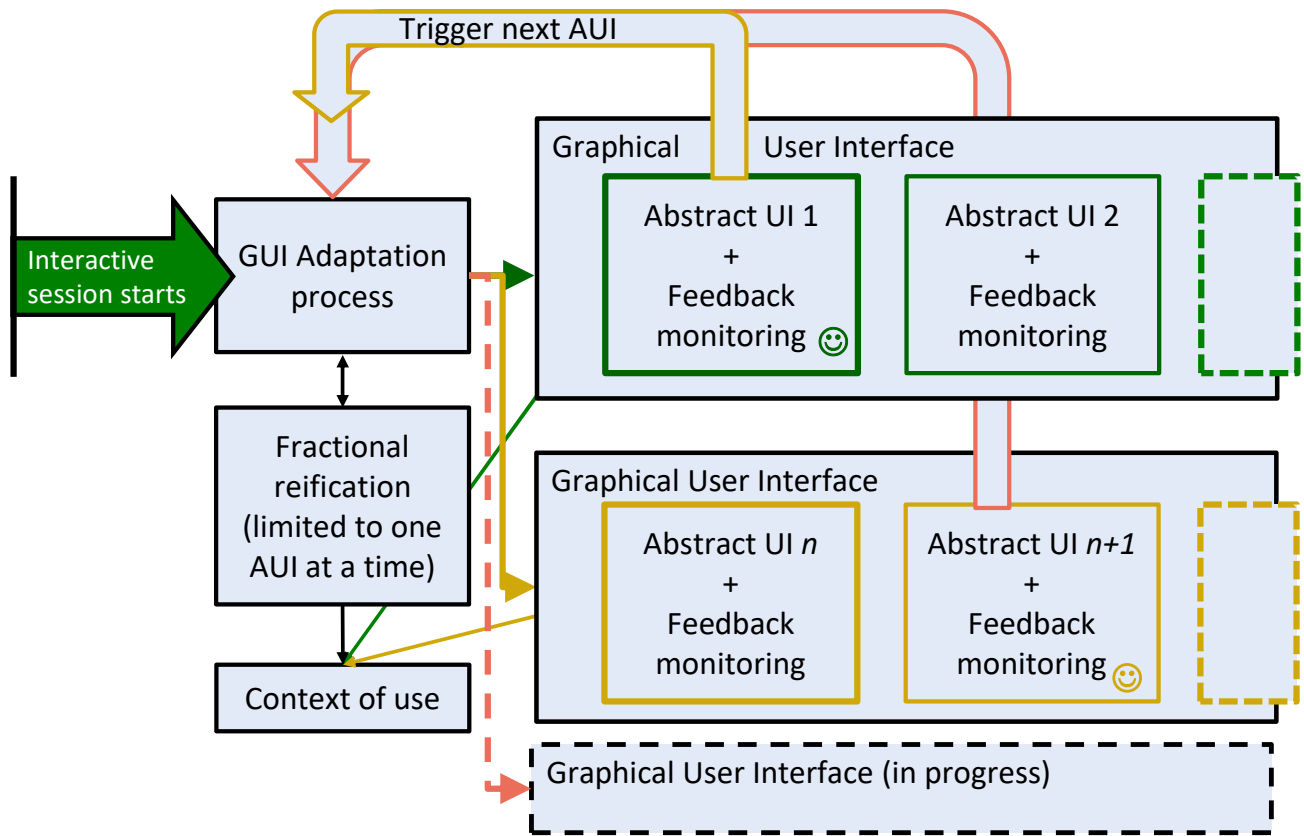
Trigger next AUI

Interactive session starts

GUI Adaptation process

Fractional reification (limited to one AUI at a time)

Context of use

Graphical User Interface

Abstract UI 1 + Feedback monitoring ☺

Abstract UI 2 + Feedback monitoring

Graphical User Interface

Abstract UI *n* + Feedback monitoring

Abstract UI *n+1* + Feedback monitoring ☺

Graphical User Interface (in progress)